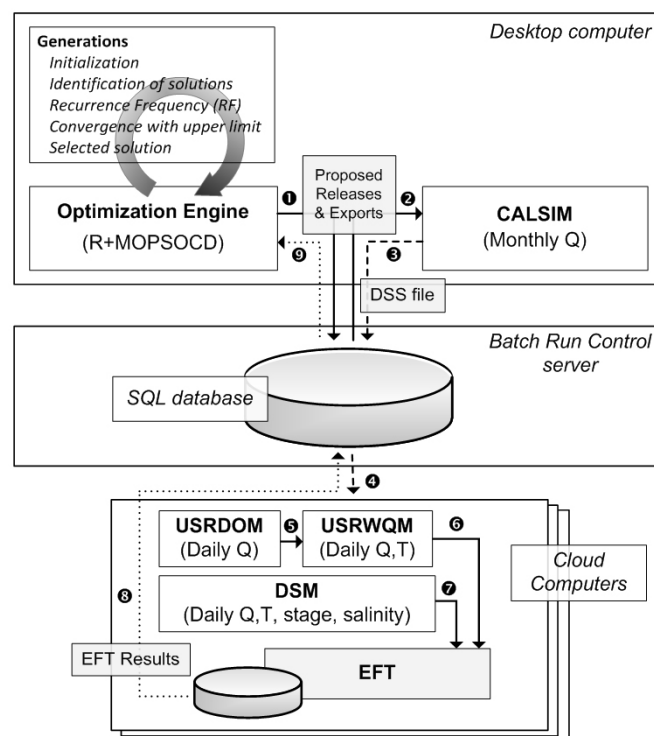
Desktop computer

Generations
Initialization
Identification of solutions
Recurrence Frequency (RF)
Convergence with upper limit
Selected solution

Optimization Engine
(R+MOPSOCD)

❶

Proposed Releases & Exports

❷

CALSIM
(Monthly Q)

❾

❸

DSS file

Batch Run Control server

SQL database

❹

USRDOM
(Daily Q)

❺

USRWQM
(Daily Q,T)

❻

Cloud Computers

DSM
(Daily Q,T, stage, salinity)

❼

❽

EFT Results

EFT